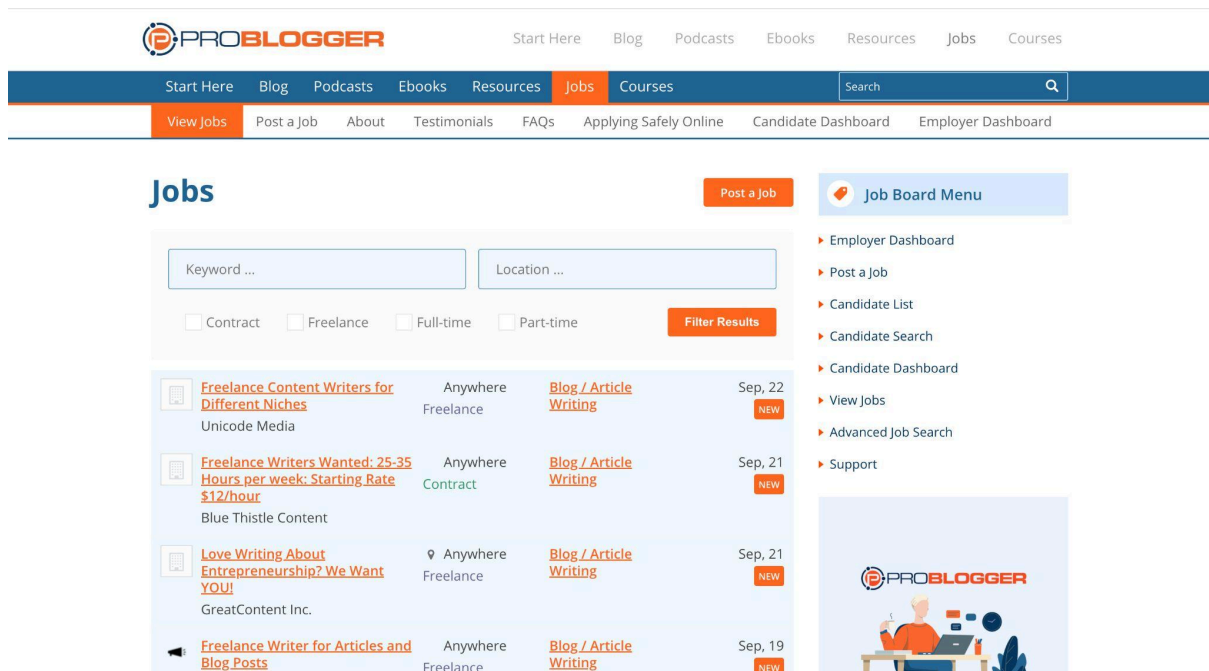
PROBLOGGER

Start Here Blog Podcasts Ebooks Resources Jobs Courses

Start Here Blog Podcasts Ebooks Resources Jobs Courses

Search

View Jobs Post a Job About Testimonials FAQs Applying Safely Online Candidate Dashboard Employer Dashboard

Jobs

Post a Job

Keyword ...

Location ...

Contract Freelance Full-time Part-time

Filter Results

| | | | | |
|---|---|---|---|---|
| Freelance Content Writers for Different Niches<br>Unicode Media | Anywhere<br>Freelance | Blog / Article Writing | Sep, 22 | NEW |
| Freelance Writers Wanted: 25-35 Hours per week: Starting Rate \$12/hour<br>Blue Thistle Content | Anywhere<br>Contract | Blog / Article Writing | Sep, 21 | NEW |
| Love Writing About Entrepreneurship? We Want YOU!<br>GreatContent Inc. | Anywhere<br>Freelance | Blog / Article Writing | Sep, 21 | NEW |
| Freelance Writer for Articles and Blog Posts | Anywhere<br>Freelance | Blog / Article Writing | Sep, 19 | NEW |

Job Board Menu

Employer Dashboard
Post a Job
Candidate List
Candidate Search
Candidate Dashboard
View Jobs
Advanced Job Search
Support

PROBLOGGER